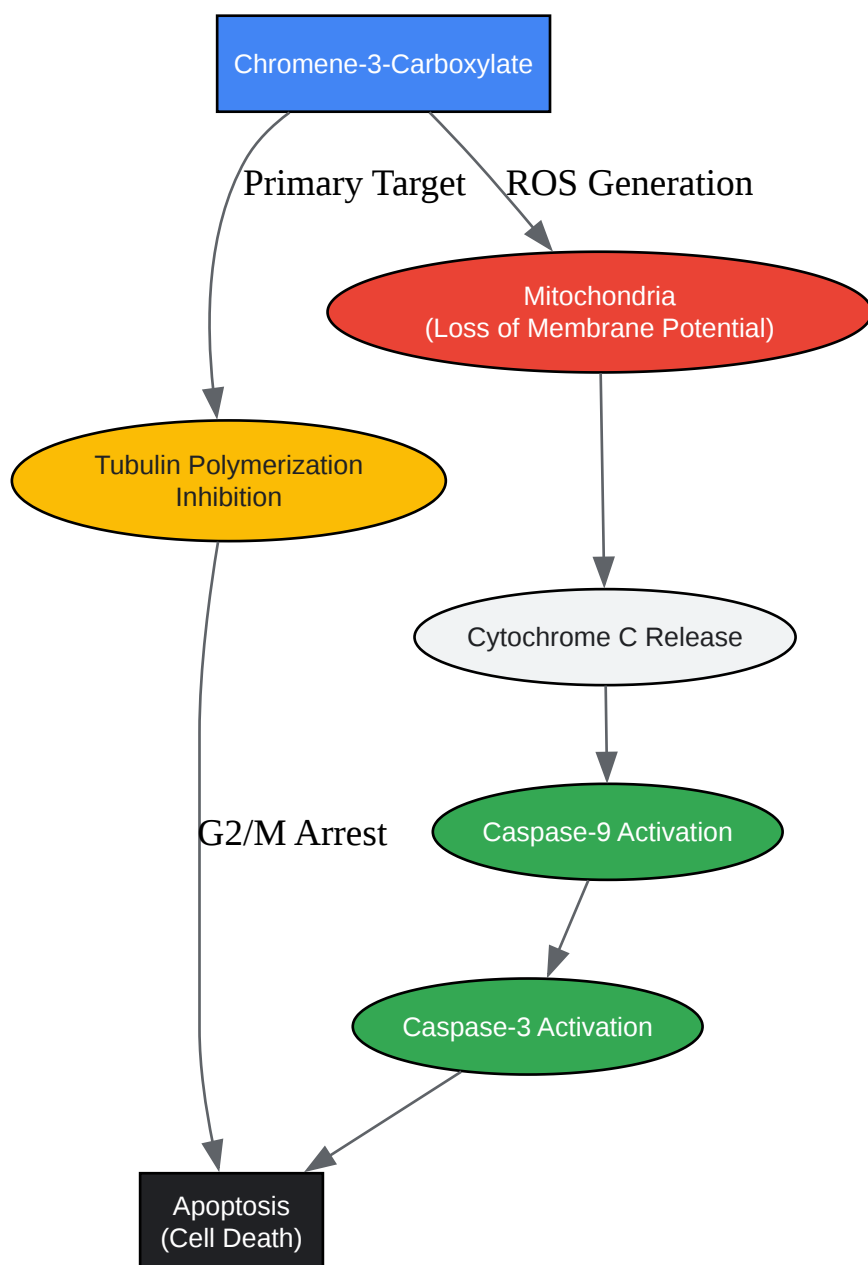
Chromene-3-Carboxylate

Primary Target

ROS Generation

Mitochondria
(Loss of Membrane Potential)

Tubulin Polymerization
Inhibition

Cytochrome C Release

G2/M Arrest

Caspase-9 Activation

Caspase-3 Activation

Apoptosis
(Cell Death)